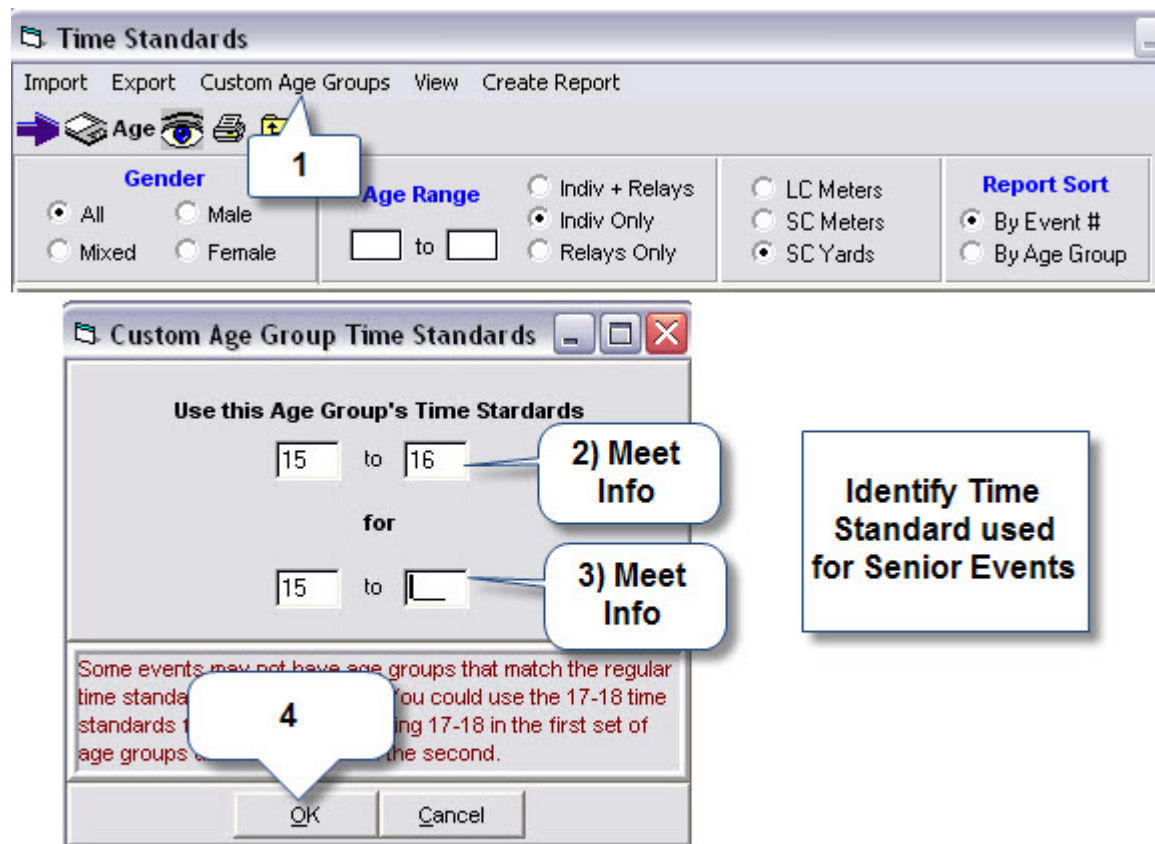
Time Standards

Import Export Custom Age Groups View Create Report

Age

1

Gender
All Male
Mixed Female

Age Range
to

Indiv + Relays
Indiv Only
Relays Only

LC Meters
SC Meters
SC Yards

Report Sort
By Event #
By Age Group

Custom Age Group Time Standards

Use this Age Group's Time Stardards

15 to 16

2) Meet Info

for

15 to

3) Meet Info

Identify Time Standard used for Senior Events

Some events may not have age groups that match the regular time standa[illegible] You could use the 17-18 time standards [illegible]ing 17-18 in the first set of age groups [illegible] the second.

4

OK Cancel